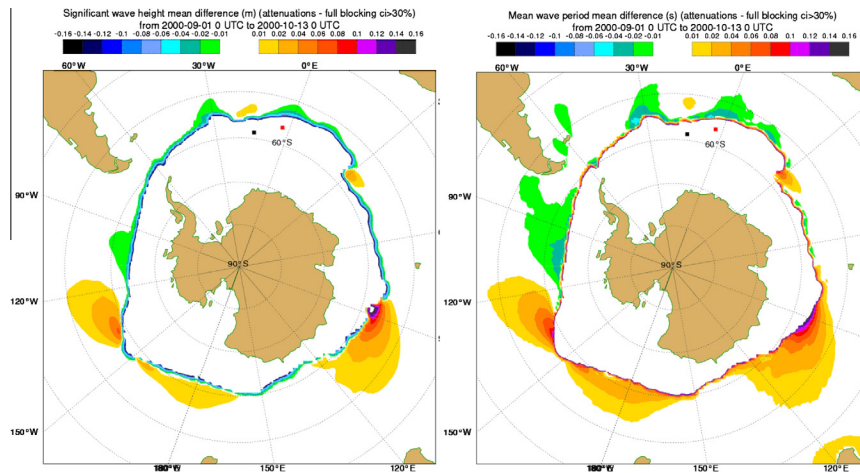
Significant wave height mean difference (m) (attenuations - full blocking ci>30%)
from 2000-09-01 0 UTC to 2000-10-13 0 UTC

-0.16 -0.14 -0.12 -0.1 -0.08 -0.06 -0.04 -0.02 -0.01 | 0.01 0.02 0.04 0.06 0.08 0.1 0.12 0.14 0.16

60°W 30°W 0°E
60°S
90°W
90°S
120°W
150°W
180°W 150°E 120°E

Mean wave period mean difference (s) (attenuations - full blocking ci>30%)
from 2000-09-01 0 UTC to 2000-10-13 0 UTC

-0.16 -0.14 -0.12 -0.1 -0.08 -0.06 -0.04 -0.02 -0.01 | 0.01 0.02 0.04 0.06 0.08 0.1 0.12 0.14 0.16

60°W 30°W 0°E
60°S
90°W
90°S
120°W
150°W
180°W 150°E 120°E